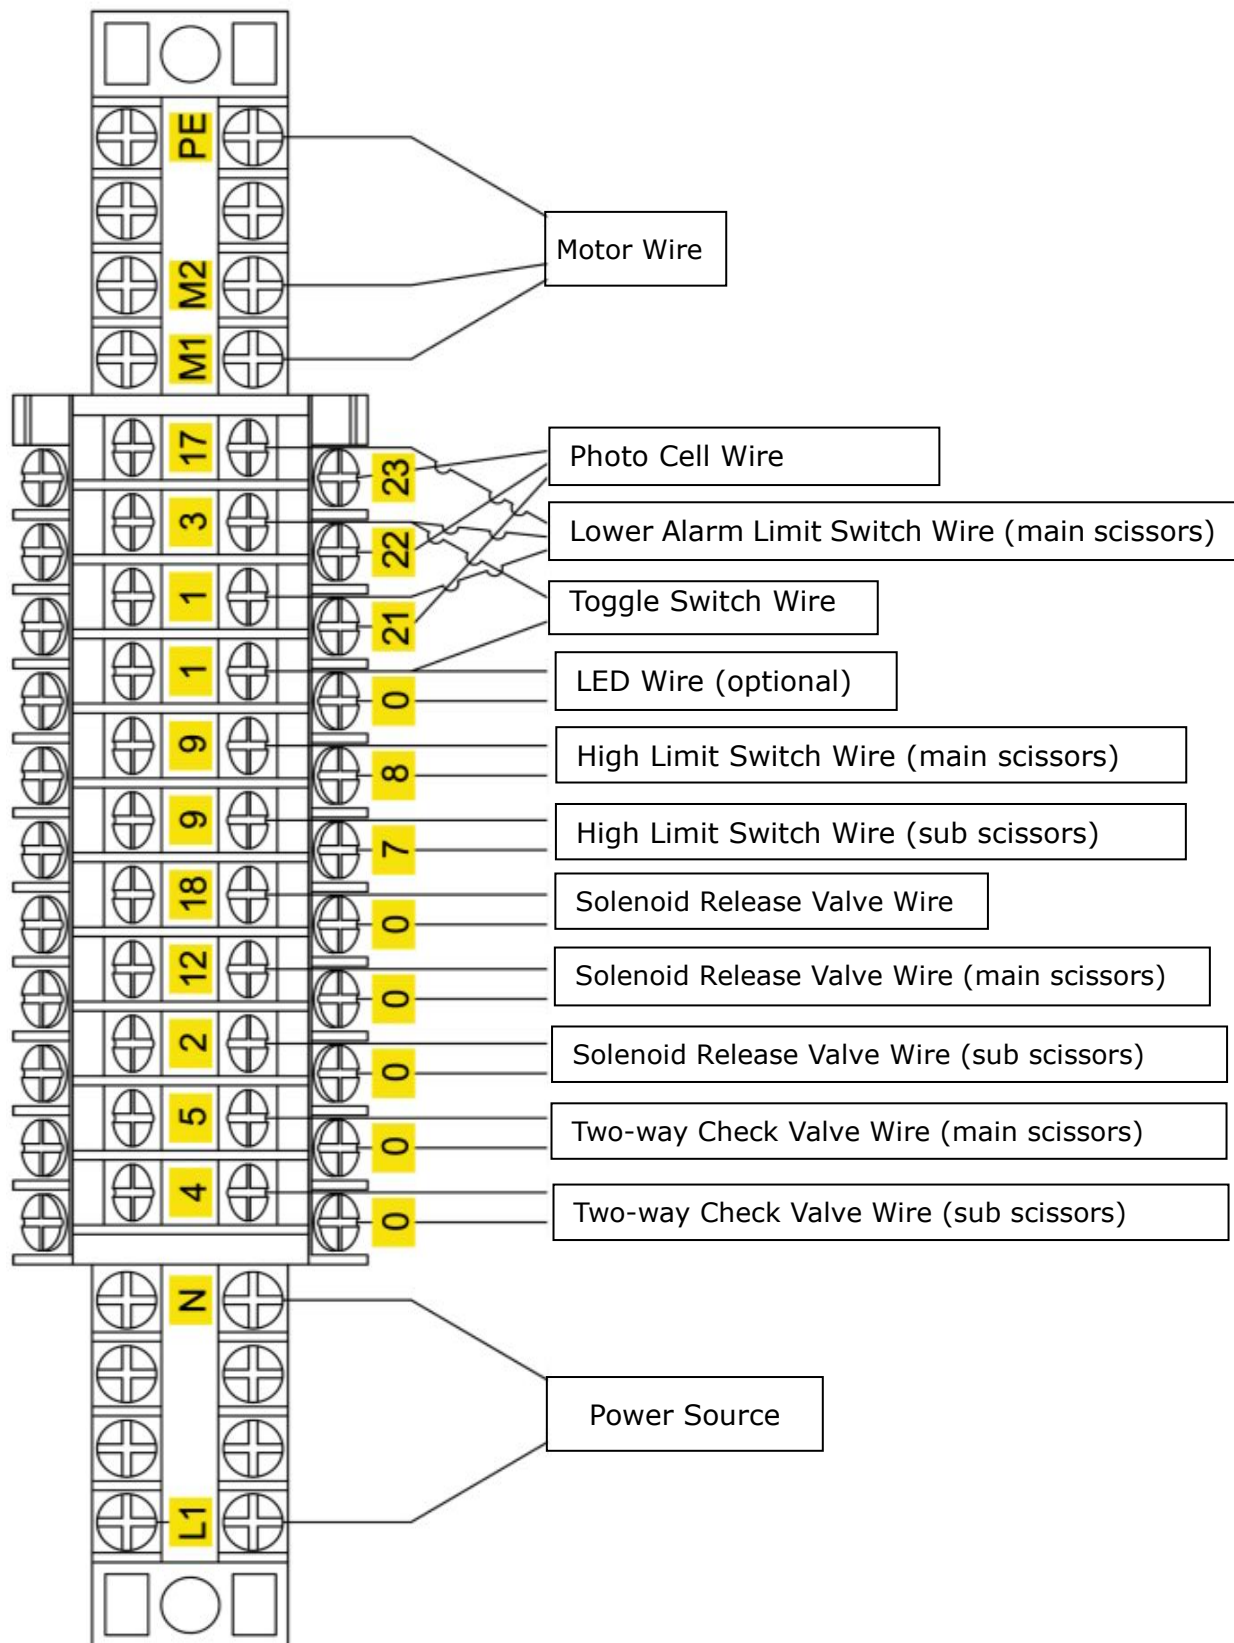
PE
M2
M1
Motor Wire
17
3
1
1
9
9
18
12
2
5
4
23
22
21
0
8
7
0
0
0
0
0
Photo Cell Wire
Lower Alarm Limit Switch Wire (main scissors)
Toggle Switch Wire
LED Wire (optional)
High Limit Switch Wire (main scissors)
High Limit Switch Wire (sub scissors)
Solenoid Release Valve Wire
Solenoid Release Valve Wire (main scissors)
Solenoid Release Valve Wire (sub scissors)
Two-way Check Valve Wire (main scissors)
Two-way Check Valve Wire (sub scissors)
N
L1
Power Source